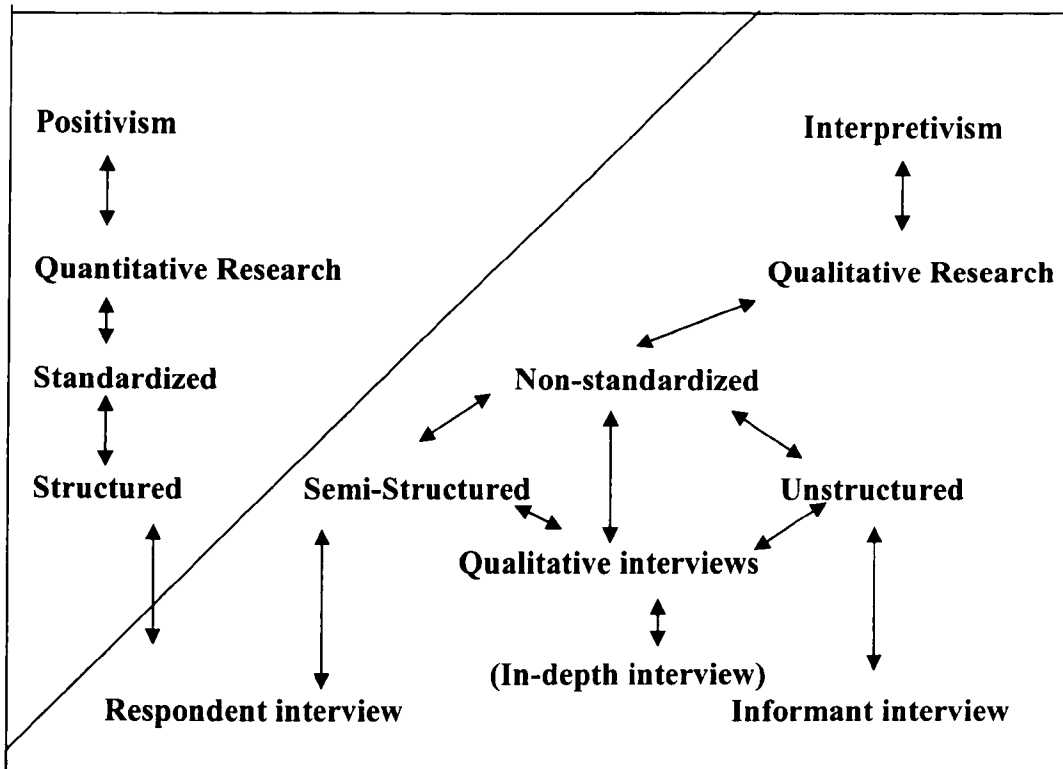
Positivism

Interpretivism

Quantitative Research

Qualitative Research

Standardized

Non-standardized

Structured

Semi-Structured

Unstructured

Qualitative interviews

(In-depth interview)

Respondent interview

Informant interview